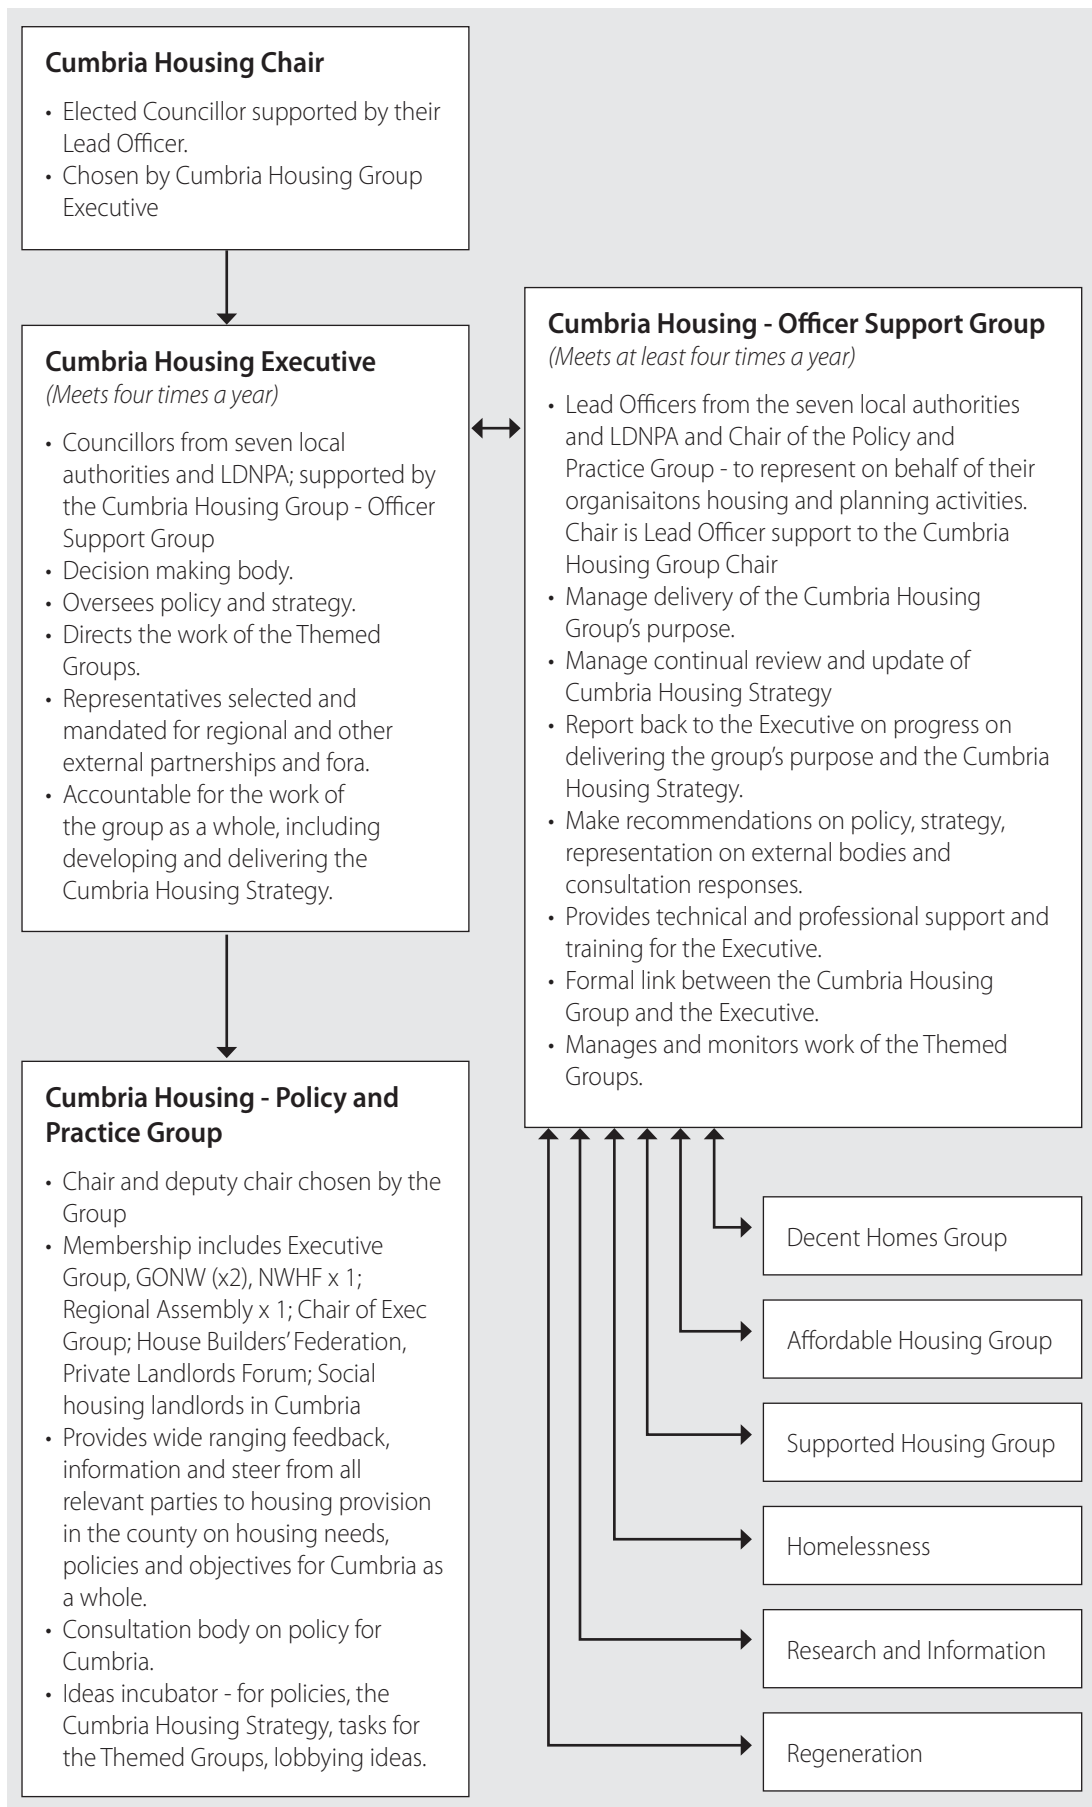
**Cumbria Housing Chair**

- Elected Councillor supported by their Lead Officer.
- Chosen by Cumbria Housing Group Executive

**Cumbria Housing Executive**
*(Meets four times a year)*

- Councillors from seven local authorities and LDNPA; supported by the Cumbria Housing Group - Officer Support Group
- Decision making body.
- Oversees policy and strategy.
- Directs the work of the Themed Groups.
- Representatives selected and mandated for regional and other external partnerships and fora.
- Accountable for the work of the group as a whole, including developing and delivering the Cumbria Housing Strategy.

**Cumbria Housing - Officer Support Group**
*(Meets at least four times a year)*

- Lead Officers from the seven local authorities and LDNPA and Chair of the Policy and Practice Group - to represent on behalf of their organisaitons housing and planning activities. Chair is Lead Officer support to the Cumbria Housing Group Chair
- Manage delivery of the Cumbria Housing Group's purpose.
- Manage continual review and update of Cumbria Housing Strategy
- Report back to the Executive on progress on delivering the group's purpose and the Cumbria Housing Strategy.
- Make recommendations on policy, strategy, representation on external bodies and consultation responses.
- Provides technical and professional support and training for the Executive.
- Formal link between the Cumbria Housing Group and the Executive.
- Manages and monitors work of the Themed Groups.

**Cumbria Housing - Policy and Practice Group**

- Chair and deputy chair chosen by the Group
- Membership includes Executive Group, GONW (x2), NWHF x 1; Regional Assembly x 1; Chair of Exec Group; House Builders' Federation, Private Landlords Forum; Social housing landlords in Cumbria
- Provides wide ranging feedback, information and steer from all relevant parties to housing provision in the county on housing needs, policies and objectives for Cumbria as a whole.
- Consultation body on policy for Cumbria.
- Ideas incubator - for policies, the Cumbria Housing Strategy, tasks for the Themed Groups, lobbying ideas.

Decent Homes Group

Affordable Housing Group

Supported Housing Group

Homelessness

Research and Information

Regeneration